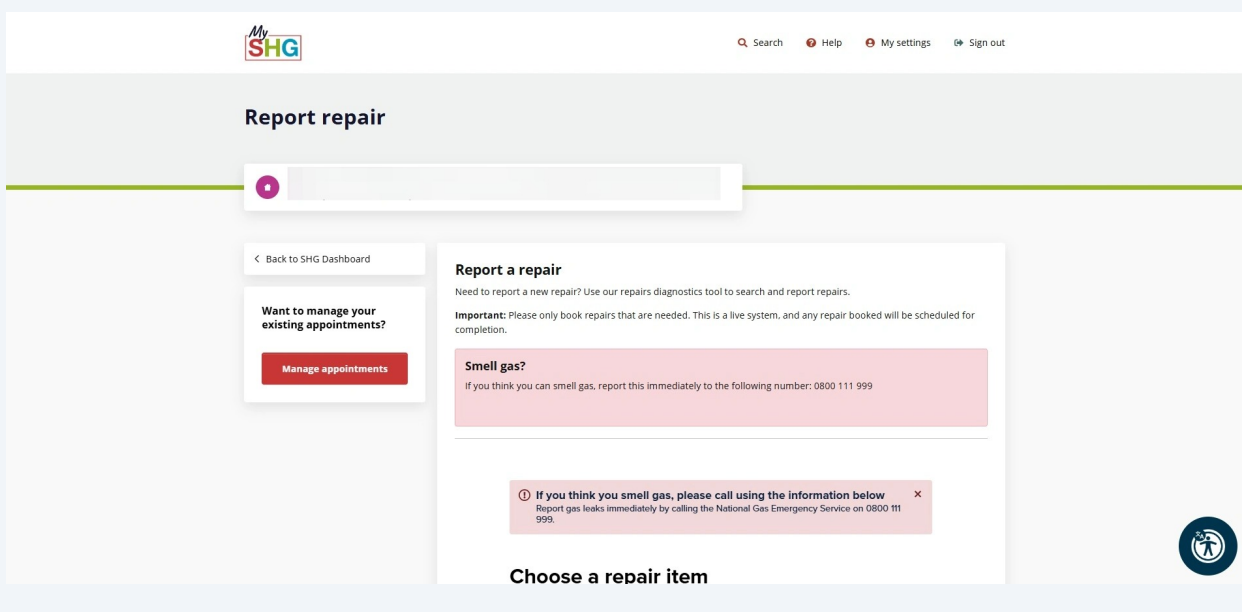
My SHG

Search Help My settings Sign out

Report repair

Back to SHG Dashboard

Want to manage your existing appointments?

Manage appointments

Report a repair

Need to report a new repair? Use our repairs diagnostics tool to search and report repairs.

**Important:** Please only book repairs that are needed. This is a live system, and any repair booked will be scheduled for completion.

Smell gas?

If you think you can smell gas, report this immediately to the following number: 0800 111 999

If you think you smell gas, please call using the information below

Report gas leaks immediately by calling the National Gas Emergency Service on 0800 111 999.

×

Choose a repair item